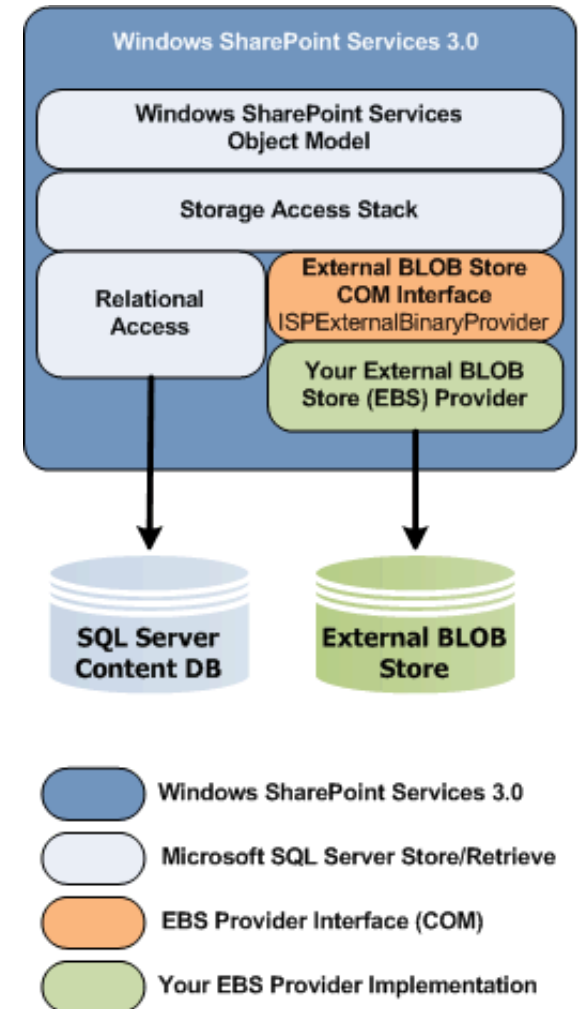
Windows SharePoint Services 3.0

Windows SharePoint Services Object Model

Storage Access Stack

Relational Access

External BLOB Store COM Interface
ISPExternalBinaryProvider

Your External BLOB Store (EBS) Provider

SQL Server Content DB

External BLOB Store

Windows SharePoint Services 3.0

Microsoft SQL Server Store/Retrieve

EBS Provider Interface (COM)

Your EBS Provider Implementation